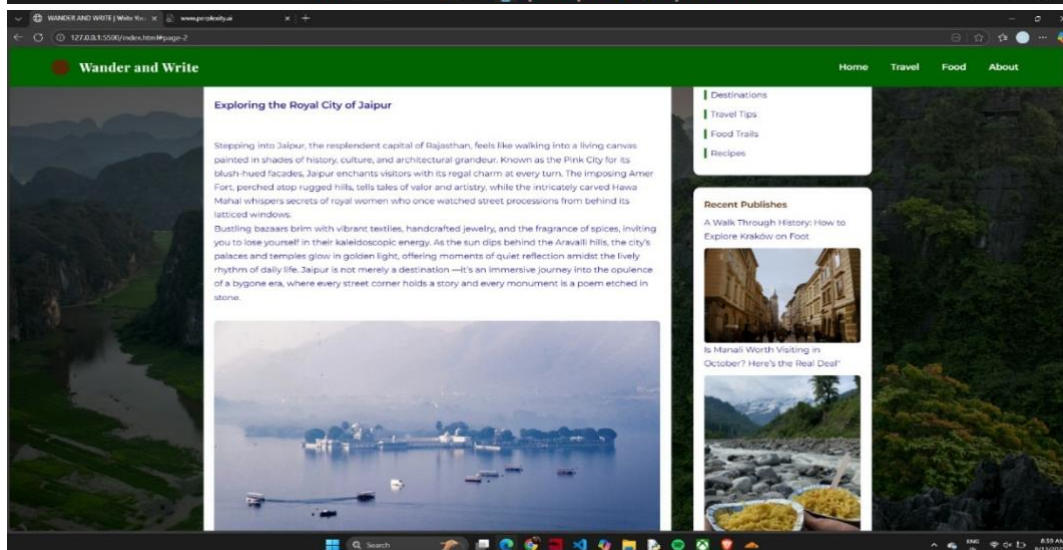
WANDER AND WRITE | Write You ×   www.perplexity.ai ×   +

127.0.0.1:5500/index.html#page-2

Wander and Write

Home   Travel   Food   About

Exploring the Royal City of Jaipur

Stepping into Jaipur, the resplendent capital of Rajasthan, feels like walking into a living canvas painted in shades of history, culture, and architectural grandeur. Known as the Pink City for its blush-hued facades, Jaipur enchants visitors with its regal charm at every turn. The imposing Amer Fort, perched atop rugged hills, tells tales of valor and artistry, while the intricately carved Hawa Mahal whispers secrets of royal women who once watched street processions from behind its latticed windows.
Bustling bazaars brim with vibrant textiles, handcrafted jewelry, and the fragrance of spices, inviting you to lose yourself in their kaleidoscopic energy. As the sun dips behind the Aravalli hills, the city's palaces and temples glow in golden light, offering moments of quiet reflection amidst the lively rhythm of daily life. Jaipur is not merely a destination —it's an immersive journey into the opulence of a bygone era, where every street corner holds a story and every monument is a poem etched in stone.

Destinations
Travel Tips
Food Trails
Recipes

Recent Publishes

A Walk Through History: How to Explore Kraków on Foot

Is Manali Worth Visiting in October? Here's the Real Deal"

Search

ENG IN   8:59 AM